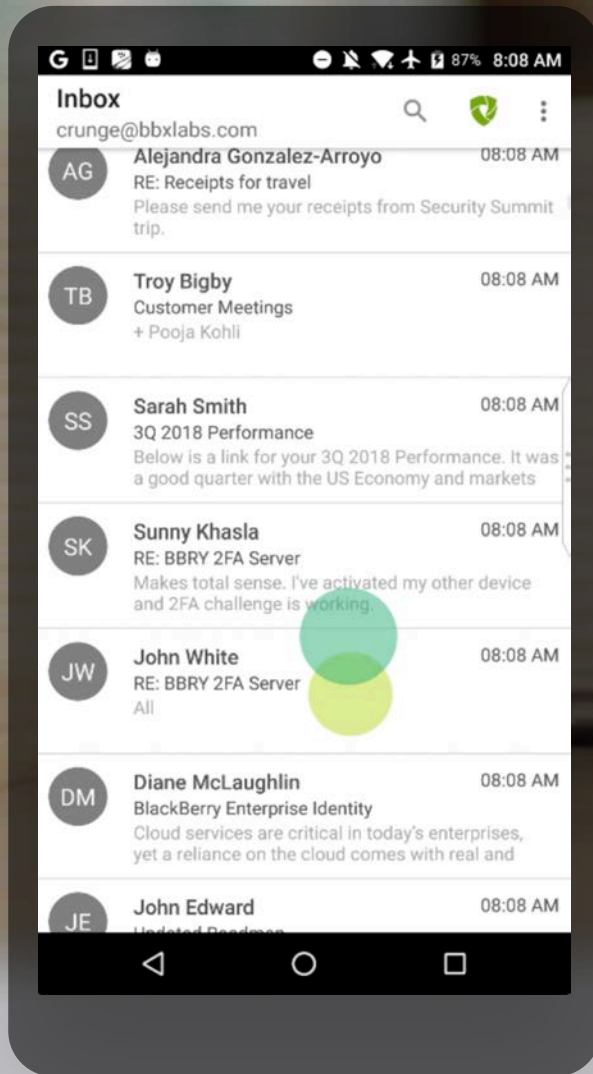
G 87% 8:08 AM

Inbox
crunge@bbxlabs.com

AG
Alejandra Gonzalez-Arroyo 08:08 AM
RE: Receipts for travel
Please send me your receipts from Security Summit trip.

TB
Troy Bigby 08:08 AM
Customer Meetings
+ Pooja Kohli

SS
Sarah Smith 08:08 AM
3Q 2018 Performance
Below is a link for your 3Q 2018 Performance. It was a good quarter with the US Economy and markets

SK
Sunny Khasla 08:08 AM
RE: BBRY 2FA Server
Makes total sense. I've activated my other device and 2FA challenge is working.

JW
John White 08:08 AM
RE: BBRY 2FA Server
All

DM
Diane McLaughlin 08:08 AM
BlackBerry Enterprise Identity
Cloud services are critical in today's enterprises, yet a reliance on the cloud comes with real and

JE
John Edward 08:08 AM
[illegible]